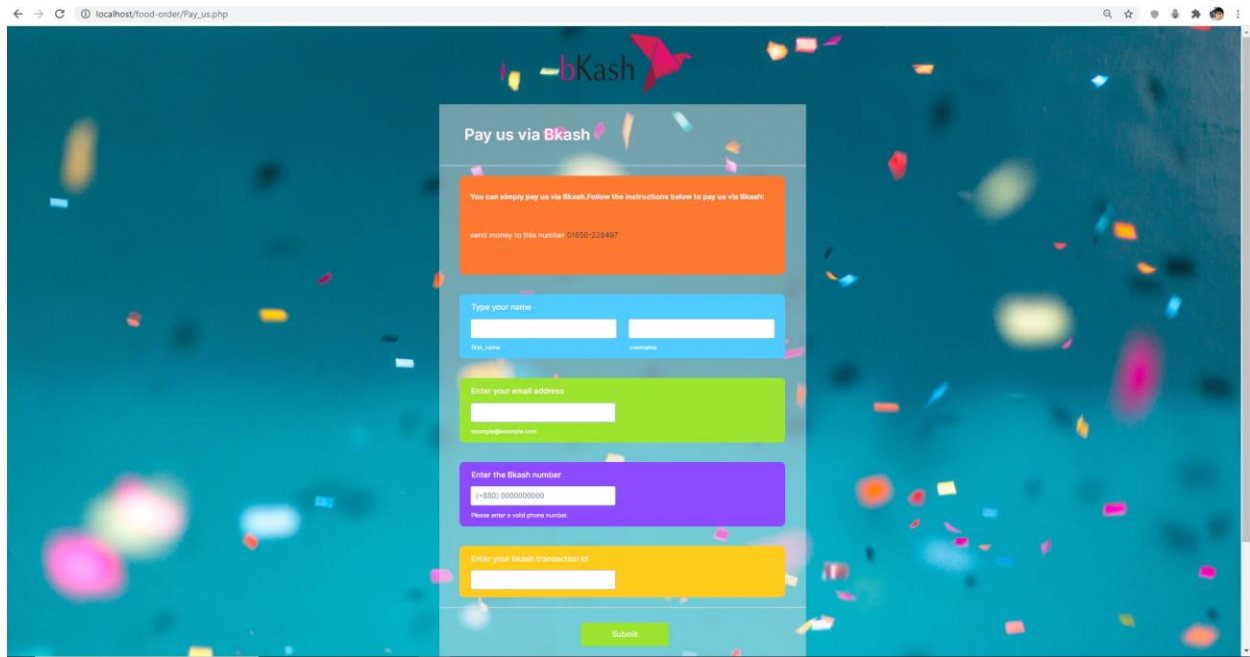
localhost/food-order/Pay_us.php

bKash

Pay us via Bkash

You can simply pay us via Bkash.Follow the instructions below to pay us via Bkash:

send money to this number 01650-226487

Type your name

first_name

username

Enter your email address

example@example.com

Enter the Bkash number

(+880) 0000000000

Please enter a valid phone number.

Enter your bkash transaction id

Submit